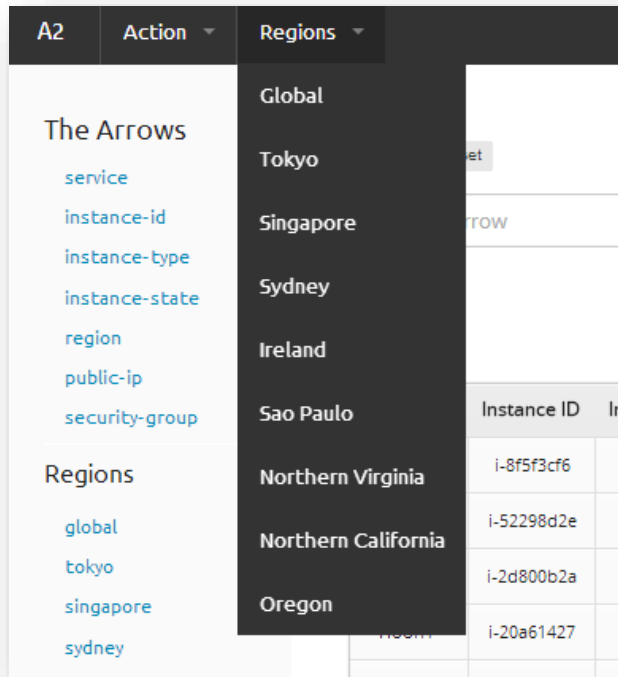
A2 Action Regions

Global
Tokyo
Singapore
Sydney
Ireland
Sao Paulo
Northern Virginia
Northern California
Oregon

The Arrows
service
instance-id
instance-type
instance-state
region
public-ip
security-group

Regions
global
tokyo
singapore
sydney

et

rrow

| Instance ID |
|---|
| i-8f5f3cf6 |
| i-52298d2e |
| i-2d800b2a |
| i-20a61427 |